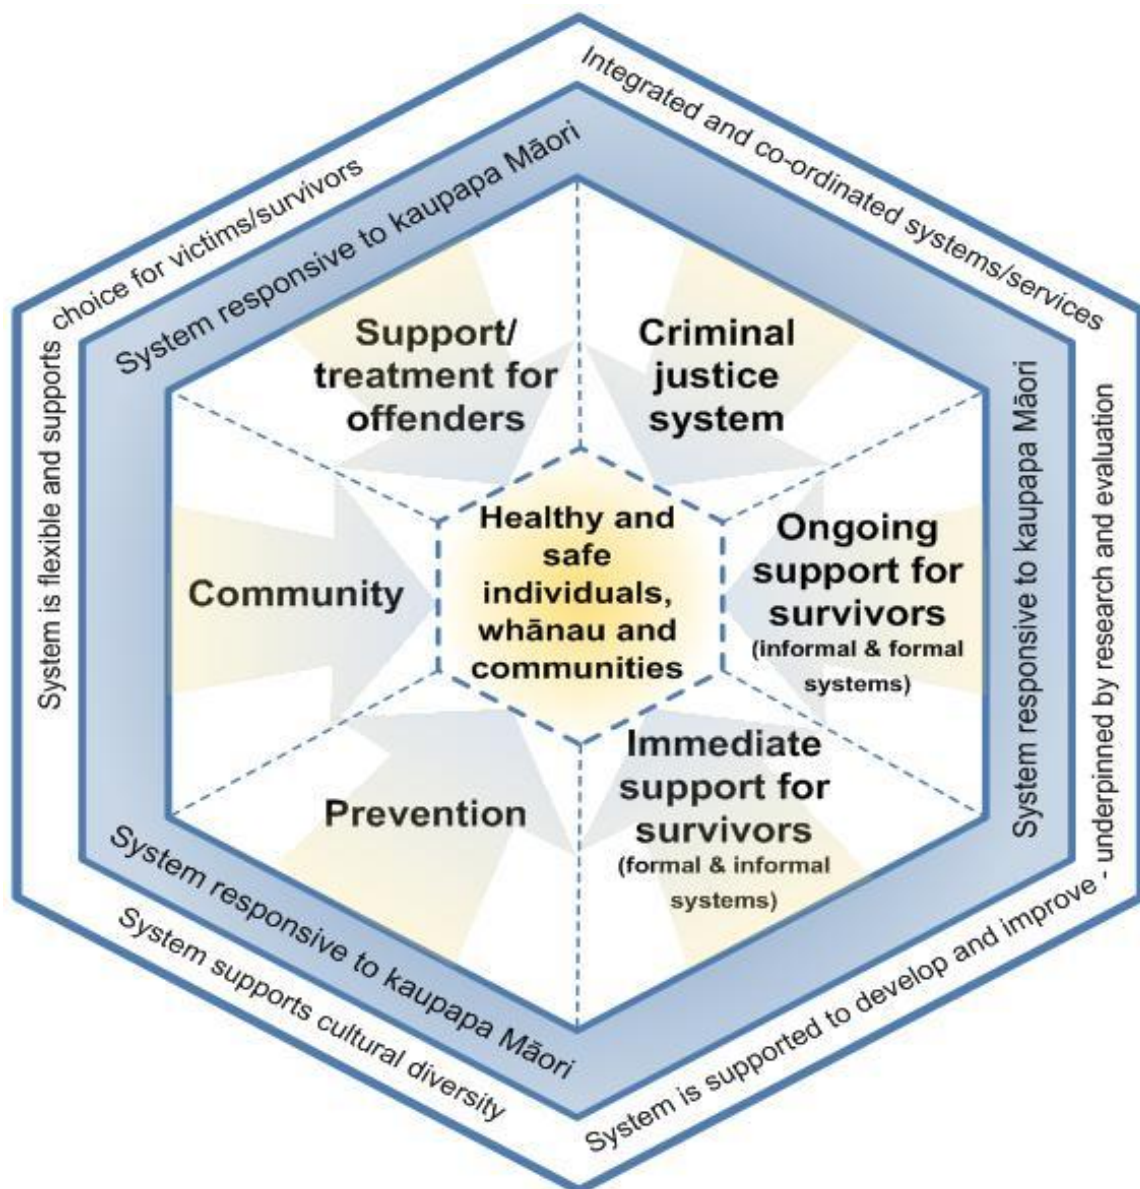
Integrated and co-ordinated systems/services

System is flexible and supports choice for victims/survivors

System responsive to kaupapa Māori

System responsive to kaupapa Māori

System is supported to develop and improve - underpinned by research and evaluation

Support/ treatment for offenders

Criminal justice system

Community

Healthy and safe individuals, whānau and communities

Ongoing support for survivors
(informal & formal systems)

Prevention

Immediate support for survivors
(formal & informal systems)

System responsive to kaupapa Māori

System supports cultural diversity